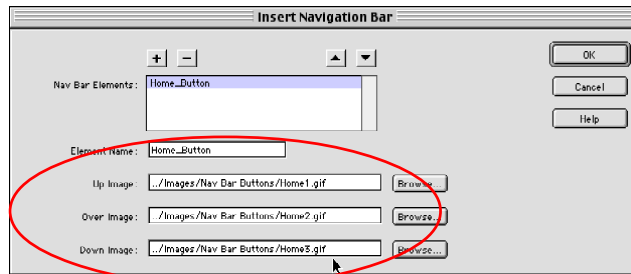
Insert Navigation Bar

+ −

Nav Bar Elements : Home_Button

OK

Cancel

Help

Element Name : Home_Button

Up Image : ../Images/Nav Bar Buttons/Home1.gif Browse...

Over Image : ../Images/Nav Bar Buttons/Home2.gif Browse...

Down Image : ../Images/Nav Bar Buttons/Home3.gif Browse...